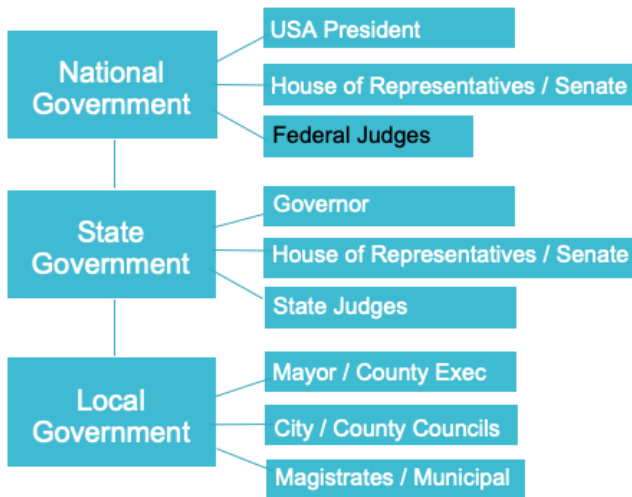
National Government

USA President

House of Representatives / Senate

Federal Judges

State Government

Governor

House of Representatives / Senate

State Judges

Local Government

Mayor / County Exec

City / County Councils

Magistrates / Municipal